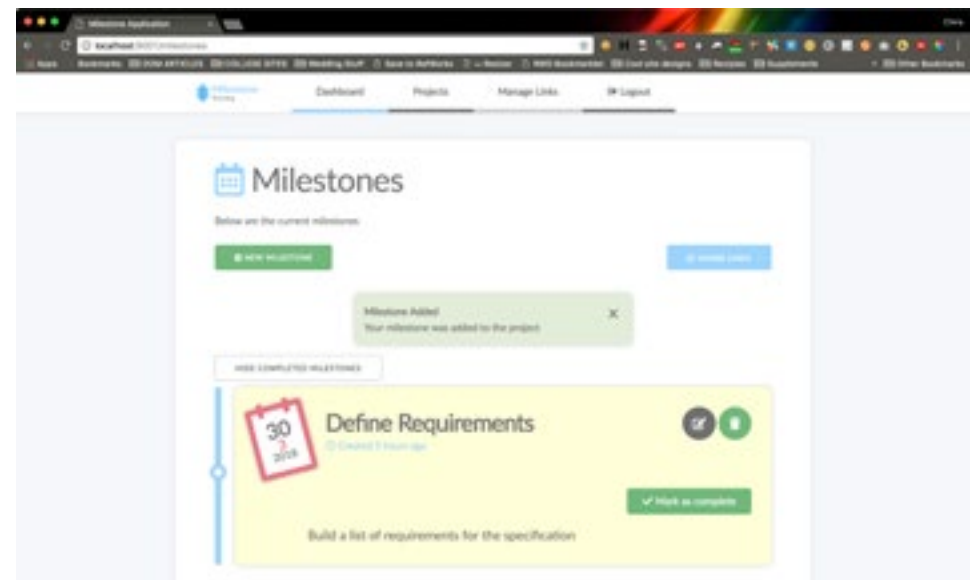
Milestones Application

localhost

Apps Bookmarks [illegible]

Dashboard Projects Manage Links Logout

Milestones

Below are the current milestones.

NEW MILESTONE

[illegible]

Milestone Added
Your milestone was added to the project

×

HIDE COMPLETED MILESTONES

30
2
2018

Define Requirements

Created 3 hours ago

✓ Mark as complete

Build a list of requirements for the specification